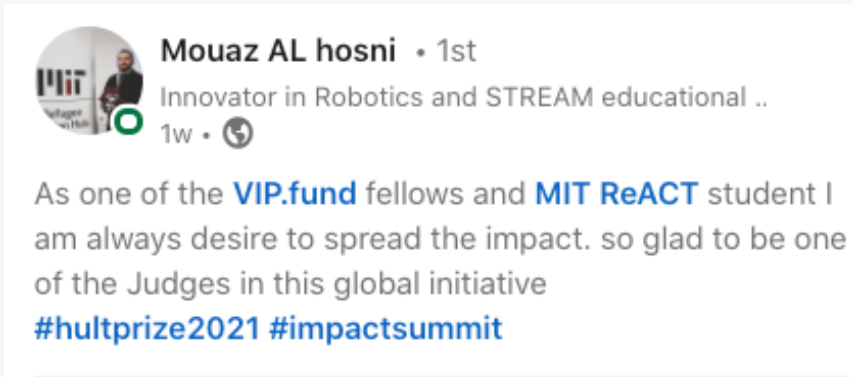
Mouaz AL hosni • 1st
Innovator in Robotics and STREAM educational ..
1w •

As one of the VIP.fund fellows and MIT ReACT student I am always desire to spread the impact. so glad to be one of the Judges in this global initiative
#hultprize2021 #impactsummit